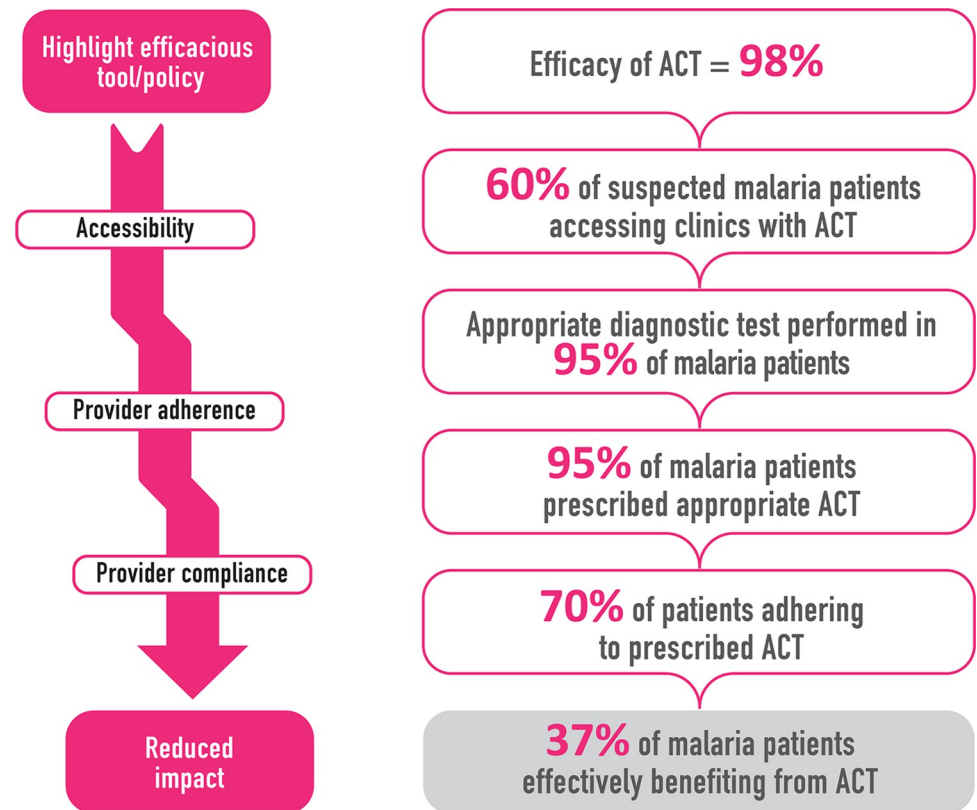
Highlight efficacious tool/policy

Accessibility

Provider adherence

Provider compliance

Reduced impact

Efficacy of ACT = 98%

60% of suspected malaria patients accessing clinics with ACT

Appropriate diagnostic test performed in 95% of malaria patients

95% of malaria patients prescribed appropriate ACT

70% of patients adhering to prescribed ACT

37% of malaria patients effectively benefiting from ACT